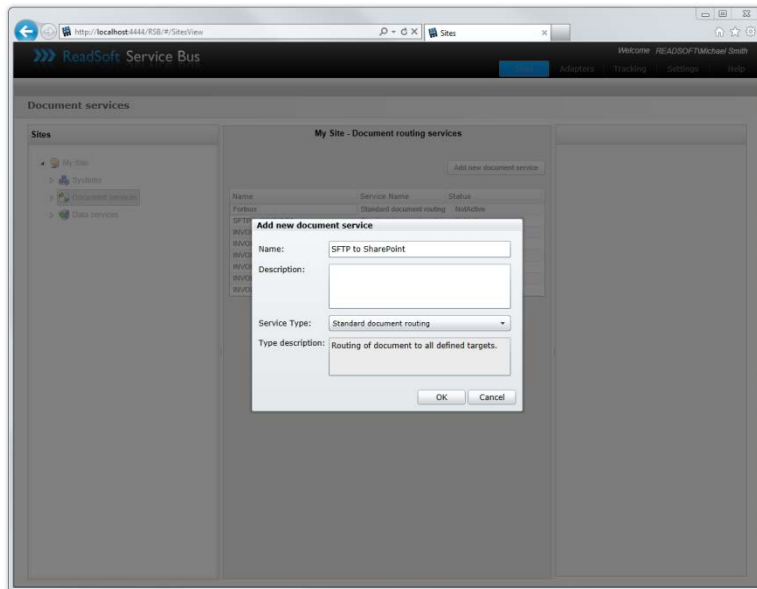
http://localhost:4444/RSB/#/SitesView

Sites

ReadSoft Service Bus

Welcome READSOFT\Michael Smith

Sites Adapters Tracking Settings Help

Document services

Sites

My Site

Systems

Document services

Data services

My Site - Document routing services

Add new document service

| Name | Service Name | Status |
|---|---|---|
| Fortnox | Standard document routing | NotActive |
| SFTP | | |
| INVOI | | |
| INVOI | | |
| INVOI | | |
| INVOI | | |
| INVOI | | |
| INVOI | | |

Add new document service

Name: SFTP to SharePoint

Description:

Service Type: Standard document routing

Type description: Routing of document to all defined targets.

OK Cancel